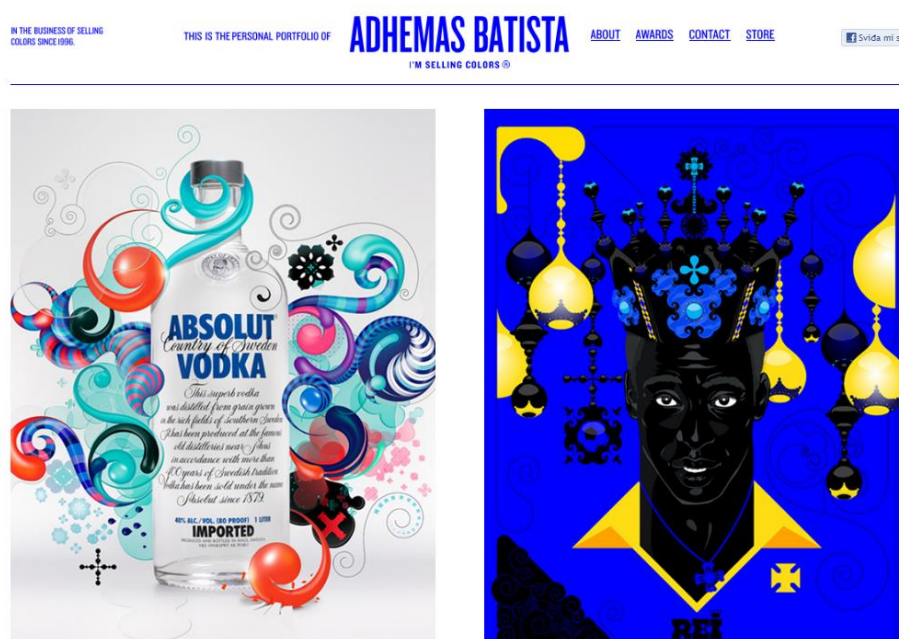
IN THE BUSINESS OF SELLING COLORS SINCE 1996.

THIS IS THE PERSONAL PORTFOLIO OF

ADHEMAS BATISTA

I'M SELLING COLORS ®

ABOUT AWARDS CONTACT STORE

Sviđa mi s

ABSOLUT
Country of Sweden
VODKA

This superb vodka was distilled from grain grown in the rich fields of southern Sweden. It has been produced at the famous old distilleries near Åhus in accordance with more than 400 years of Swedish tradition. Vodka has been sold under the name Absolut since 1879.

40% ALC./VOL. (80 PROOF) 1 LITER
IMPORTED
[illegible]

REI